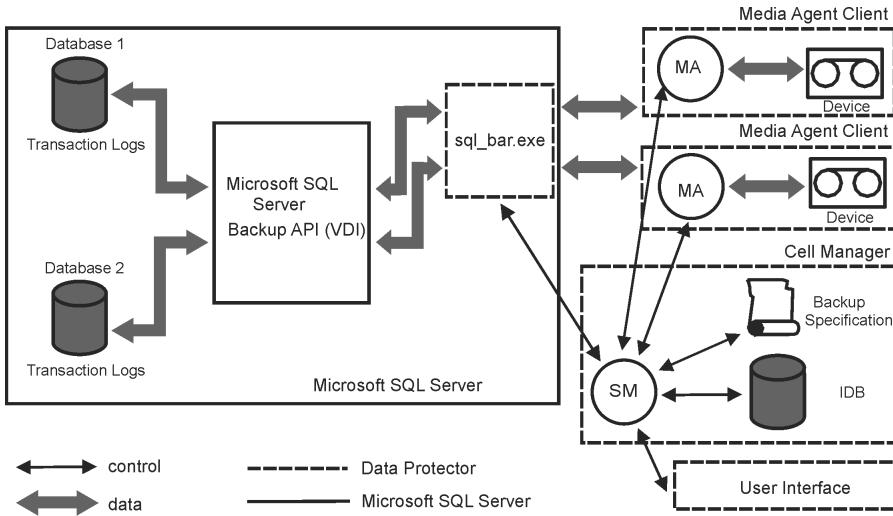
Database 1

Transaction Logs

Microsoft SQL Server
Backup API (VDI)

Database 2

Transaction Logs

sql_bar.exe

Microsoft SQL Server

Media Agent Client

MA

Device

Media Agent Client

MA

Device

Cell Manager

Backup Specification

SM

IDB

User Interface

control

data

Data Protector

Microsoft SQL Server